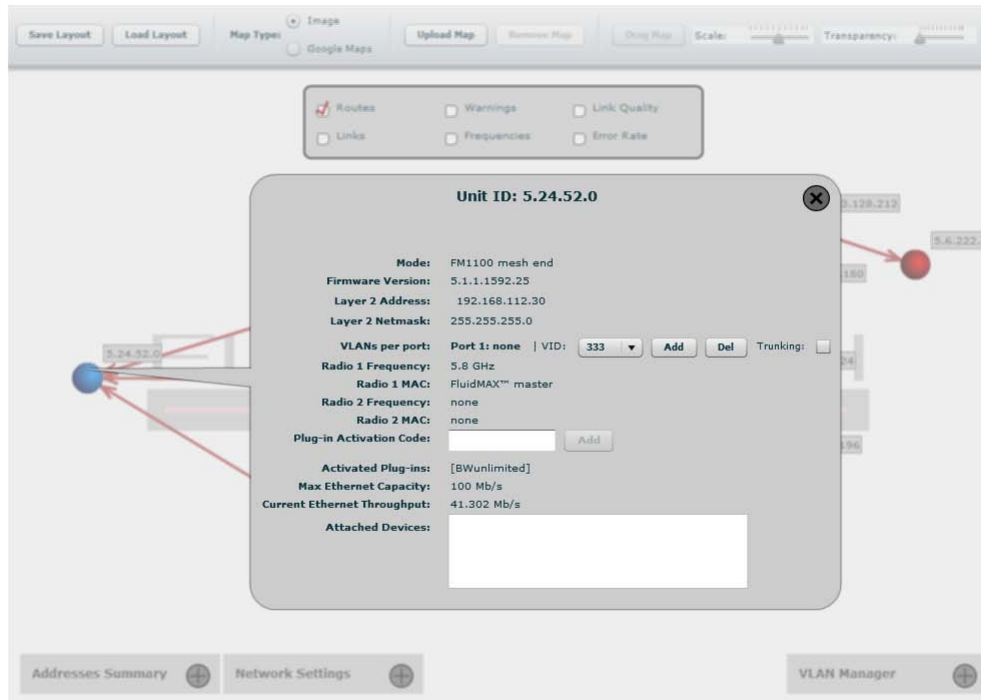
Save Layout | Load Layout | Map Type: Image | Google Maps | Upload Map | Remove Map | Drag Map | Scale: | Transparency:

Routes | Warnings | Link Quality
Links | Frequencies | Error Rate

Unit ID: 5.24.52.0

Mode: FM1100 mesh end
Firmware Version: 5.1.1.1592.25
Layer 2 Address: 192.168.112.30
Layer 2 Netmask: 255.255.255.0
VLANs per port: Port 1: none | VID: 333 Add Del Trunking:
Radio 1 Frequency: 5.8 GHz
Radio 1 MAC: FluidMAX™ master
Radio 2 Frequency: none
Radio 2 MAC: none
Plug-in Activation Code: Add
Activated Plug-ins: [BWunlimited]
Max Ethernet Capacity: 100 Mb/s
Current Ethernet Throughput: 41.302 Mb/s
Attached Devices:

5.24.52.0
5.128.212
5.6.222.
160
24
196

Addresses Summary | Network Settings | VLAN Manager